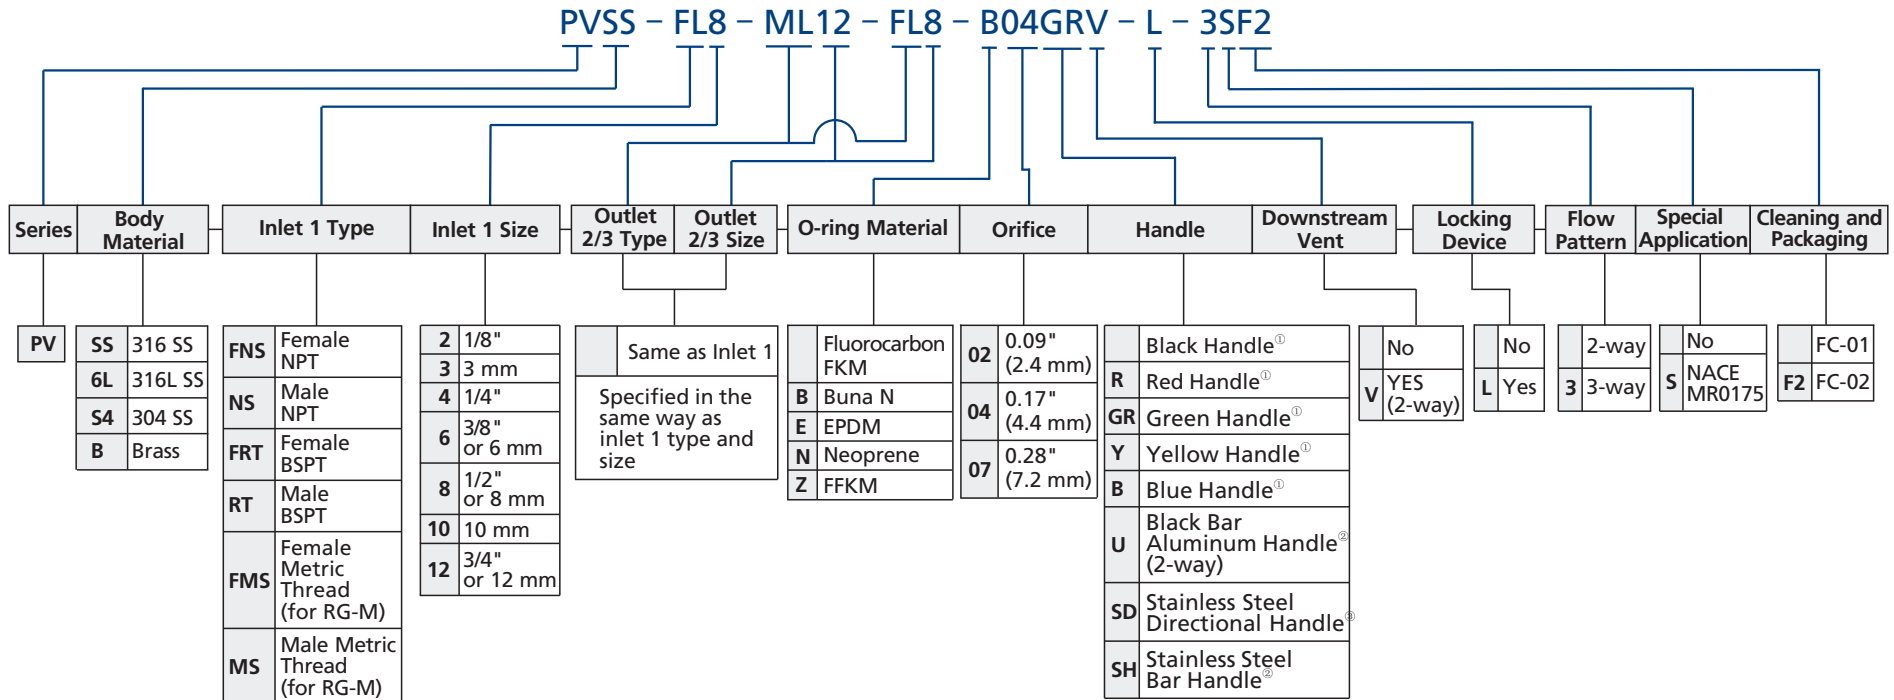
PVSS – FL8 – ML12 – FL8 – B04GRV – L – 3SF2

Series | Body Material | Inlet 1 Type | Inlet 1 Size | Outlet 2/3 Type | Outlet 2/3 Size | O-ring Material | Orifice | Handle | Downstream Vent | Locking Device | Flow Pattern | Special Application | Cleaning and Packaging

| PV |
|---|

| SS | 316 SS |
|---|---|
| 6L | 316L SS |
| S4 | 304 SS |
| B | Brass |

| FNS | Female NPT |
|---|---|
| NS | Male NPT |
| FRT | Female BSPT |
| RT | Male BSPT |
| FMS | Female Metric Thread (for RG-M) |
| MS | Male Metric Thread (for RG-M) |

| 2 | 1/8" |
|---|---|
| 3 | 3 mm |
| 4 | 1/4" |
| 6 | 3/8" or 6 mm |
| 8 | 1/2" or 8 mm |
| 10 | 10 mm |
| 12 | 3/4" or 12 mm |

| | Same as Inlet 1 |
|---|---|
| | Specified in the same way as inlet 1 type and size |

| | Fluorocarbon FKM |
|---|---|
| B | Buna N |
| E | EPDM |
| N | Neoprene |
| Z | FFKM |

| 02 | 0.09" (2.4 mm) |
|---|---|
| 04 | 0.17" (4.4 mm) |
| 07 | 0.28" (7.2 mm) |

| | Black Handle① |
|---|---|
| R | Red Handle① |
| GR | Green Handle① |
| Y | Yellow Handle① |
| B | Blue Handle① |
| U | Black Bar Aluminum Handle② (2-way) |
| SD | Stainless Steel Directional Handle③ |
| SH | Stainless Steel Bar Handle② |

| | No |
|---|---|
| V | YES (2-way) |

| | No |
|---|---|
| L | Yes |

| | 2-way |
|---|---|
| 3 | 3-way |

| | No |
|---|---|
| S | NACE MR0175 |

| | FC-01 |
|---|---|
| F2 | FC-02 |